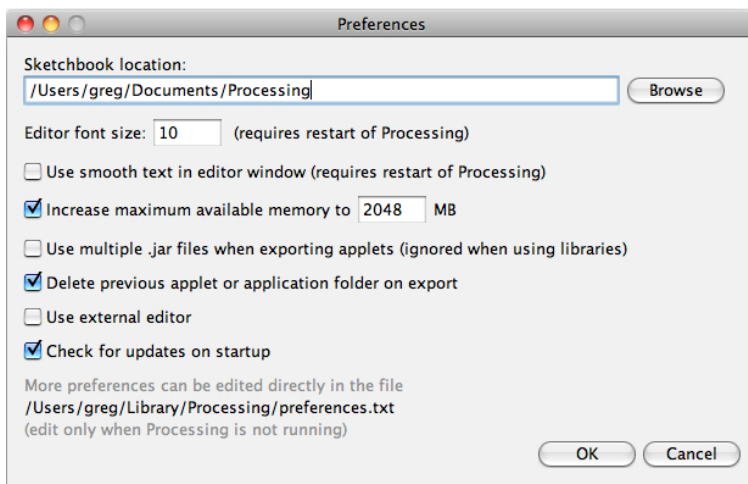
Preferences

Sketchbook location:

/Users/greg/Documents/Processing

Browse

Editor font size: 10 (requires restart of Processing)

Use smooth text in editor window (requires restart of Processing)

Increase maximum available memory to 2048 MB

Use multiple .jar files when exporting applets (ignored when using libraries)

Delete previous applet or application folder on export

Use external editor

Check for updates on startup

More preferences can be edited directly in the file
/Users/greg/Library/Processing/preferences.txt
(edit only when Processing is not running)

OK

Cancel